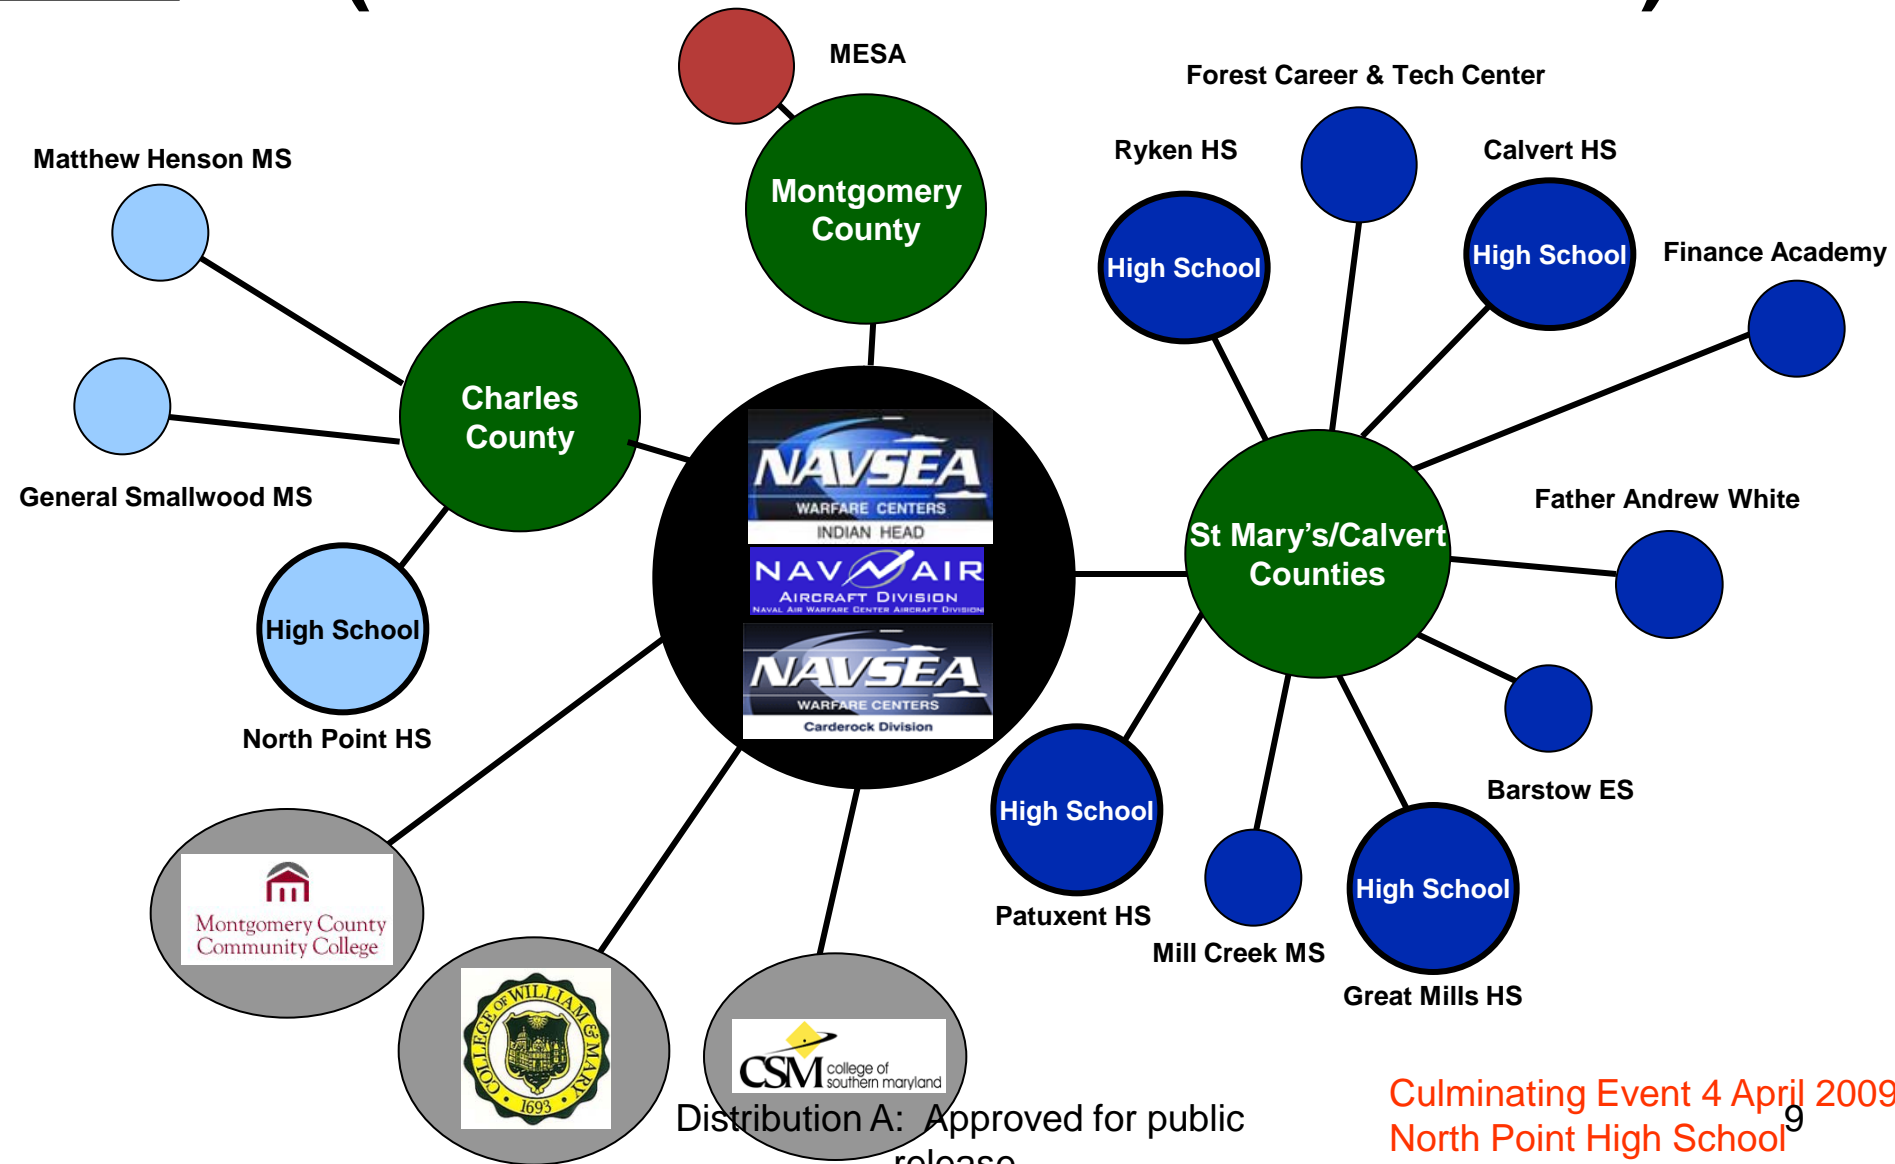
MESA

Montgomery County

Matthew Henson MS

Charles County

General Smallwood MS

High School

North Point HS

NAVSEA WARFARE CENTERS INDIAN HEAD

NAVAIR AIRCRAFT DIVISION NAVAL AIR WARFARE CENTER AIRCRAFT DIVISION

NAVSEA WARFARE CENTERS Carderock Division

Forest Career & Tech Center

Ryken HS

High School

Calvert HS

High School

Finance Academy

St Mary's/Calvert Counties

Father Andrew White

Barstow ES

High School

Patuxent HS

Mill Creek MS

High School

Great Mills HS

Montgomery County Community College

COLLEGE OF WILLIAM & MARY 1693

CSM college of southern maryland

Distribution A: Approved for public release

Culminating Event 4 April 2009
North Point High School

9